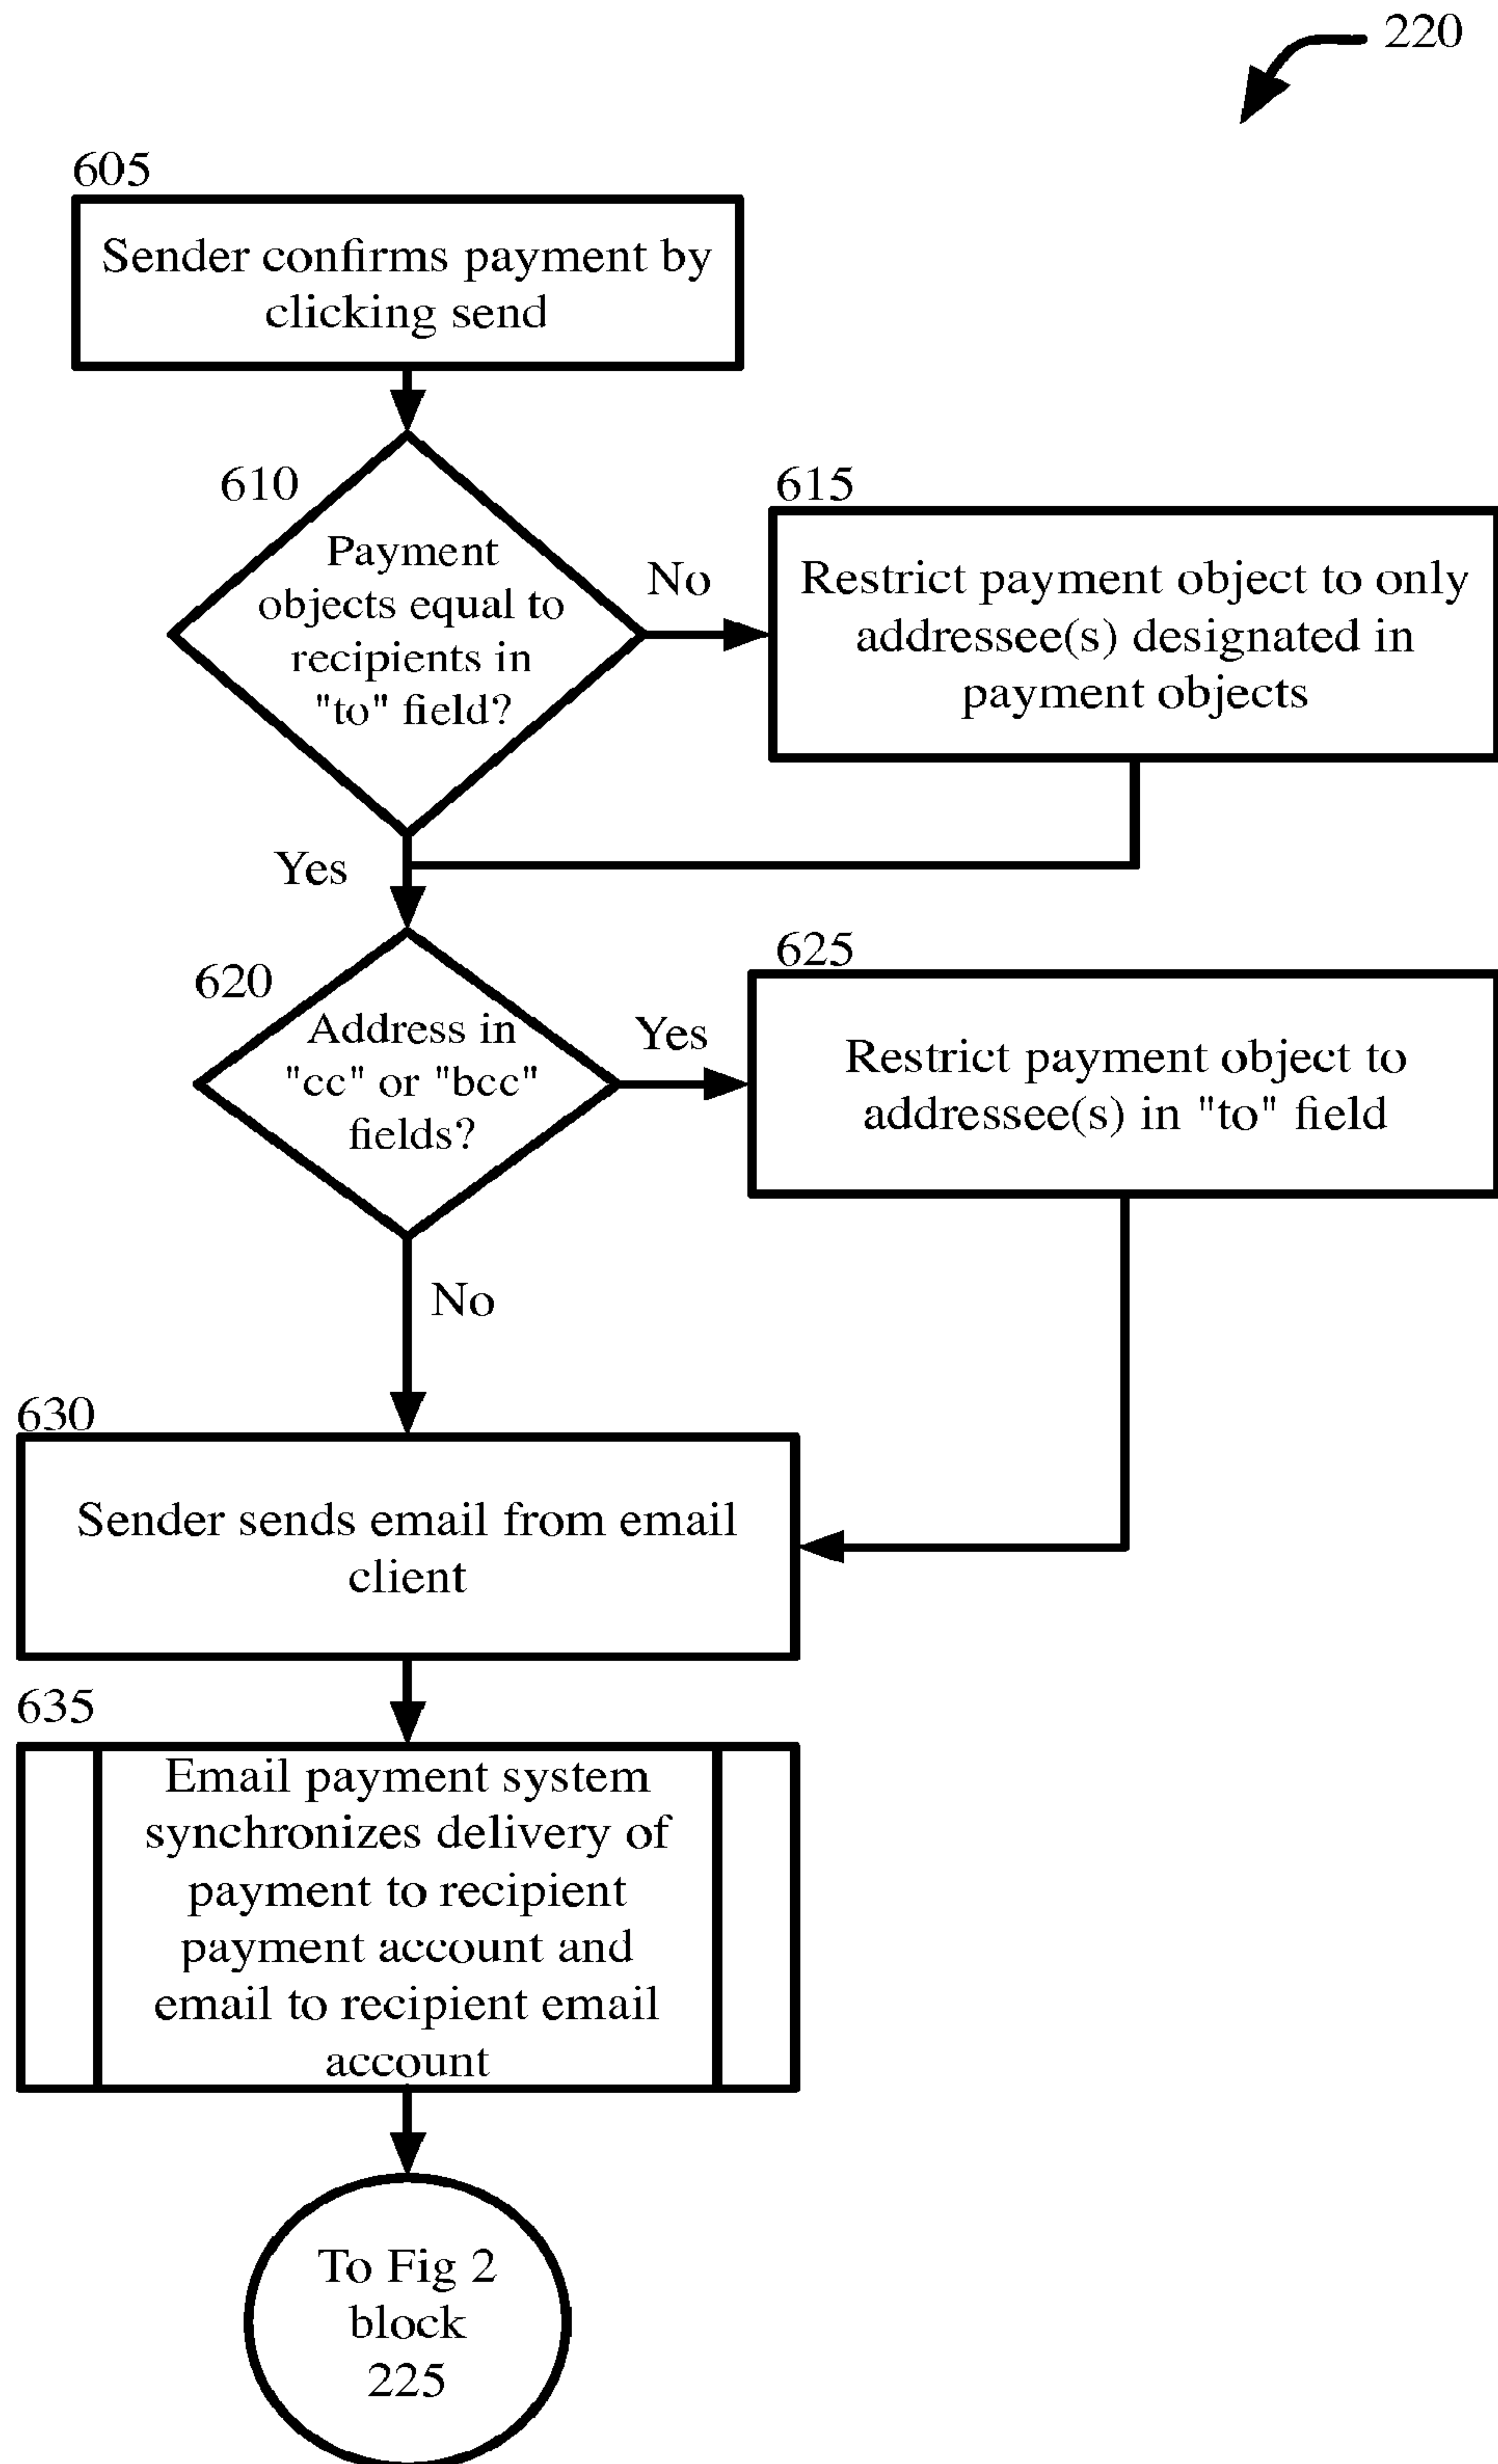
220

605
Sender confirms payment by clicking send

610
Payment objects equal to recipients in "to" field?

No

615
Restrict payment object to only addressee(s) designated in payment objects

Yes

620
Address in "cc" or "bcc" fields?

Yes

625
Restrict payment object to addressee(s) in "to" field

No

630
Sender sends email from email client

635
Email payment system synchronizes delivery of payment to recipient payment account and email to recipient email account

To Fig 2 block 225